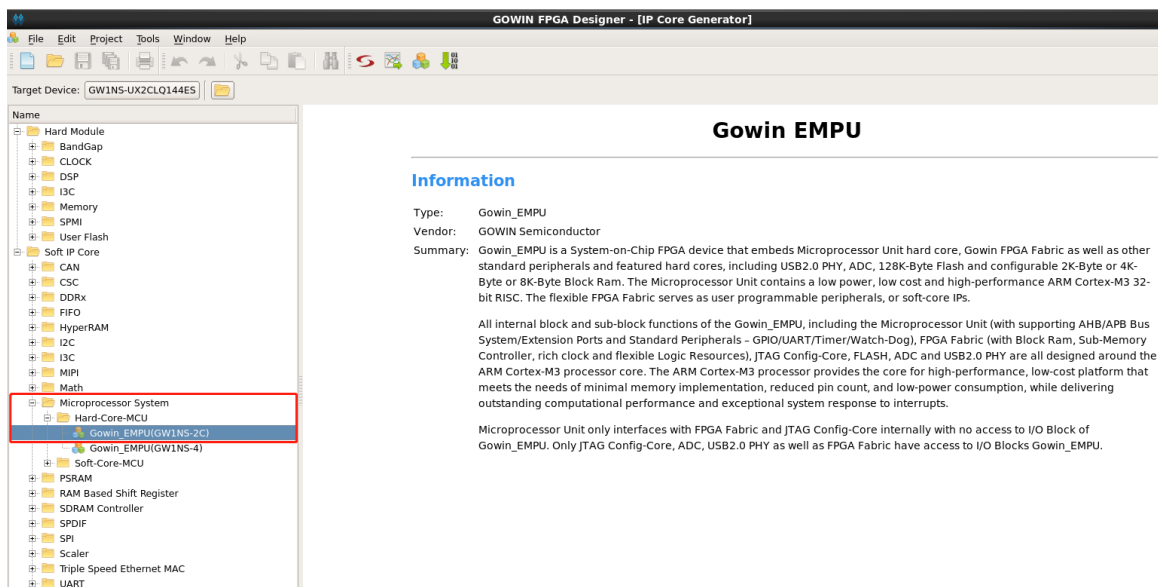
GOWIN FPGA Designer - [IP Core Generator]

File Edit Project Tools Window Help

Target Device: GW1NS-UX2CLQ144ES

Name
Hard Module
BandGap
CLOCK
DSP
I3C
Memory
SPMI
User Flash
Soft IP Core
CAN
CSC
DDRx
FIFO
HyperRAM
I2C
I3C
MIPI
Math
Microprocessor System
Hard-Core-MCU
Gowin_EMPU(GW1NS-2C)
Gowin_EMPU(GW1NS-4)
Soft-Core-MCU
PSRAM
RAM Based Shift Register
SDRAM Controller
SPDIF
SPI
Scaler
Triple Speed Ethernet MAC
UART

Gowin EMPU

Information

Type: Gowin_EMPU
Vendor: GOWIN Semiconductor
Summary: Gowin_EMPU is a System-on-Chip FPGA device that embeds Microprocessor Unit hard core, Gowin FPGA Fabric as well as other standard peripherals and featured hard cores, including USB2.0 PHY, ADC, 128K-Byte Flash and configurable 2K-Byte or 4K-Byte or 8K-Byte Block Ram. The Microprocessor Unit contains a low power, low cost and high-performance ARM Cortex-M3 32-bit RISC. The flexible FPGA Fabric serves as user programmable peripherals, or soft-core IPs.

All internal block and sub-block functions of the Gowin_EMPU, including the Microprocessor Unit (with supporting AHB/APB Bus System/Extension Ports and Standard Peripherals – GPIO/UART/Timer/Watch-Dog), FPGA Fabric (with Block Ram, Sub-Memory Controller, rich clock and flexible Logic Resources), JTAG Config-Core, FLASH, ADC and USB2.0 PHY are all designed around the ARM Cortex-M3 processor core. The ARM Cortex-M3 processor provides the core for high-performance, low-cost platform that meets the needs of minimal memory implementation, reduced pin count, and low-power consumption, while delivering outstanding computational performance and exceptional system response to interrupts.

Microprocessor Unit only interfaces with FPGA Fabric and JTAG Config-Core internally with no access to I/O Block of Gowin_EMPU. Only JTAG Config-Core, ADC, USB2.0 PHY as well as FPGA Fabric have access to I/O Blocks Gowin_EMPU.